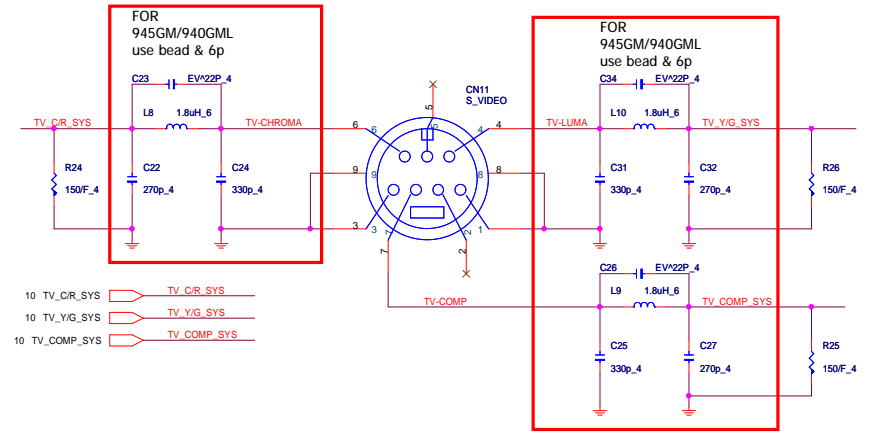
FOR
945GM/940GML
use bead & 6p

C23 EV^22P_4
L8 1.8uH_6
TV_C/R_SYS
TV-CHROMA
R24
150/F_4
C22
270p_4
C24
330p_4

CN11
S_VIDEO
5
6
4
9
8
3
1
7
2

FOR
945GM/940GML
use bead & 6p

C34 EV^22P_4
L10 1.8uH_6
TV-LUMA
TV_Y/G_SYS
C31
330p_4
C32
270p_4
R26
150/F_4

C26 EV^22P_4
L9 1.8uH_6
TV-COMP
TV_COMP_SYS
C25
330p_4
C27
270p_4
R25
150/F_4

10 TV_C/R_SYS TV_C/R_SYS
10 TV_Y/G_SYS TV_Y/G_SYS
10 TV_COMP_SYS TV_COMP_SYS